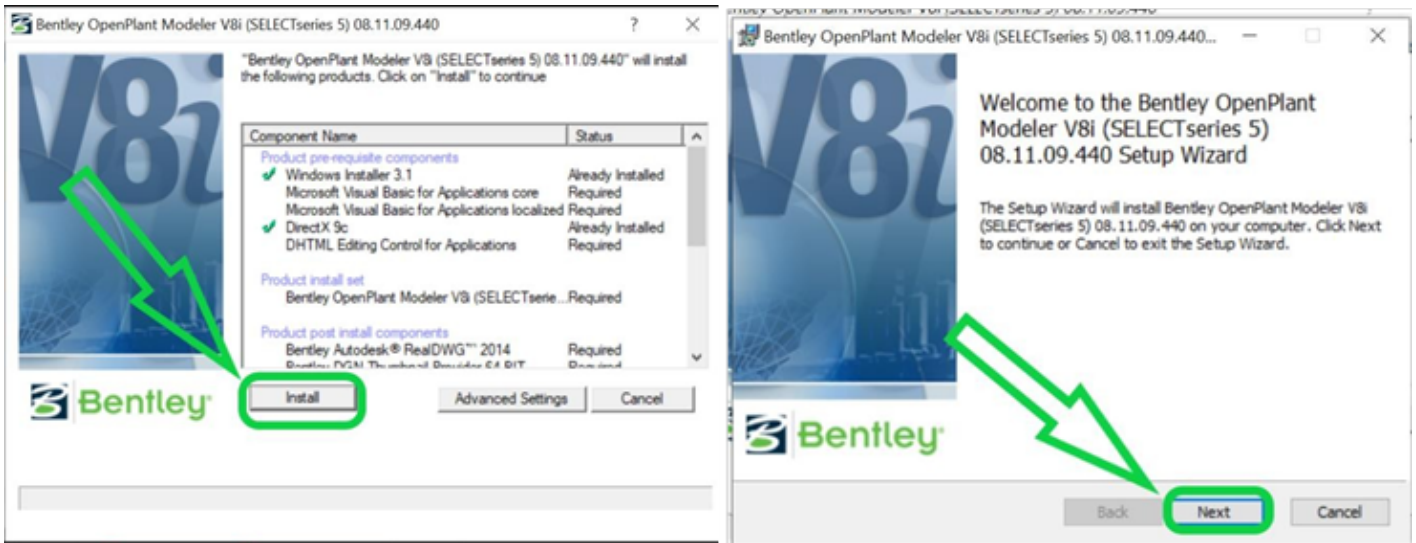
Bentley OpenPlant Modeler V8i (SELECTseries 5) 08.11.09.440

? ✕

V8i

"Bentley OpenPlant Modeler V8i (SELECTseries 5) 08.11.09.440" will install the following products. Click on "Install" to continue

| Component Name | Status |
|---|---|
| Product pre-requisite components | |
| Windows Installer 3.1 | Already Installed |
| Microsoft Visual Basic for Applications core | Required |
| Microsoft Visual Basic for Applications localized | Required |
| DirectX 9c | Already Installed |
| DHTML Editing Control for Applications | Required |
| Product install set | |
| Bentley OpenPlant Modeler V8i (SELECTserie... | Required |
| Product post install components | |
| Bentley Autodesk® RealDWG™ 2014 | Required |
| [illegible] | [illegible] |

Bentley

Install

Advanced Settings

Cancel

Bentley OpenPlant Modeler V8i (SELECTseries 5) 08.11.09.440...

V8i

Welcome to the Bentley OpenPlant Modeler V8i (SELECTseries 5) 08.11.09.440 Setup Wizard

The Setup Wizard will install Bentley OpenPlant Modeler V8i (SELECTseries 5) 08.11.09.440 on your computer. Click Next to continue or Cancel to exit the Setup Wizard.

Bentley

Back

Next

Cancel